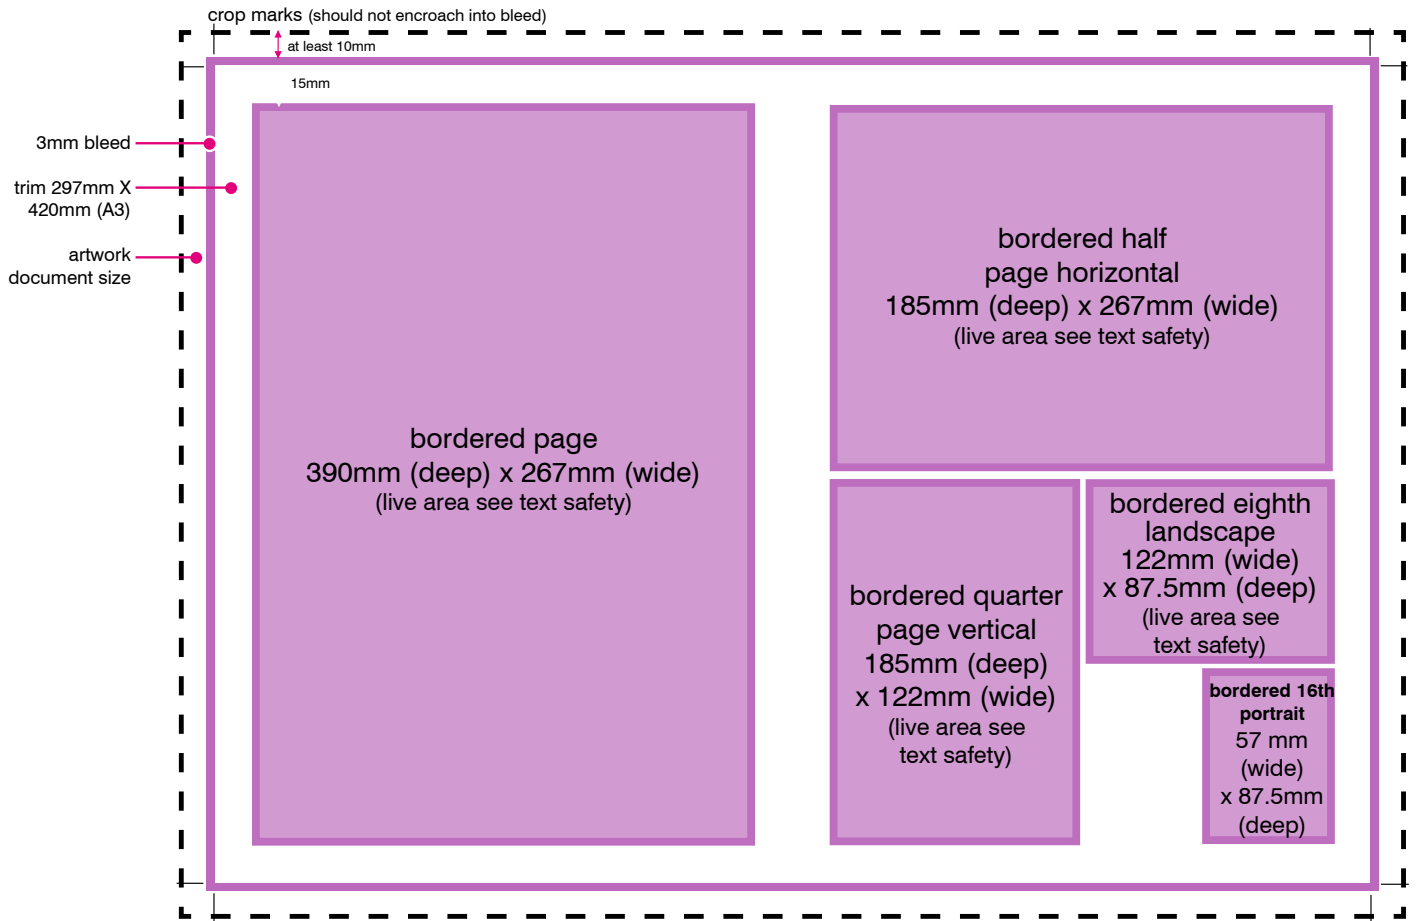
crop marks (should not encroach into bleed)

at least 10mm

15mm

3mm bleed

trim 297mm X 420mm (A3)

artwork document size

bordered page
390mm (deep) x 267mm (wide)
(live area see text safety)

bordered half page horizontal
185mm (deep) x 267mm (wide)
(live area see text safety)

bordered quarter page vertical
185mm (deep)
x 122mm (wide)
(live area see text safety)

bordered eighth landscape
122mm (wide)
x 87.5mm (deep)
(live area see text safety)

bordered 16th portrait
57 mm (wide)
x 87.5mm (deep)